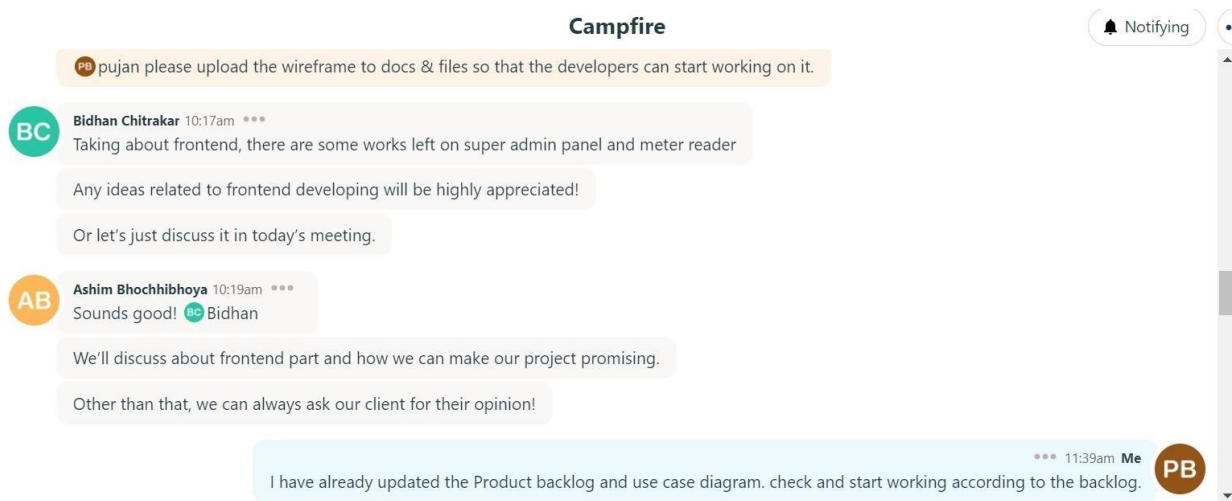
Campfire

Notifying

PB pujan please upload the wireframe to docs & files so that the developers can start working on it.

BC

Bidhan Chitrakar 10:17am •••

Taking about frontend, there are some works left on super admin panel and meter reader

Any ideas related to frontend developing will be highly appreciated!

Or let's just discuss it in today's meeting.

AB

Ashim Bhochhibhoya 10:19am •••

Sounds good! BC Bidhan

We'll discuss about frontend part and how we can make our project promising.

Other than that, we can always ask our client for their opinion!

••• 11:39am Me

PB

I have already updated the Product backlog and use case diagram. check and start working according to the backlog.